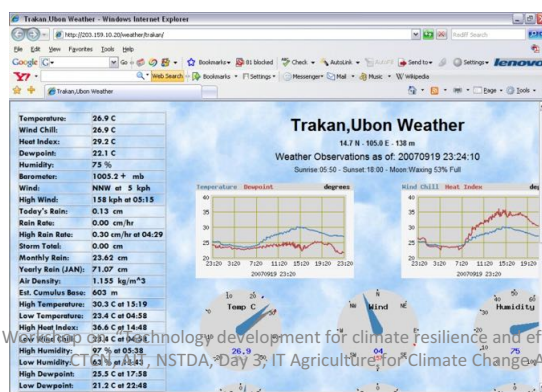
Trakan,Ubon Weather - Windows Internet Explorer

http://203.159.10.20/weather/trakan/

RediFF Search

File Edit View Favorites Tools Help

Go Bookmarks 81 blocked Check AutoLink AutoFill Send to Settings lenovo

Web Search Bookmarks Settings Messenger Mail Music Wikipedia

Trakan,Ubon Weather

Page Tools

| Temperature: | 26.9 C |
|---|---|
| Wind Chill: | 26.9 C |
| Heat Index: | 29.2 C |
| Dewpoint: | 22.1 C |
| Humidity: | 75 % |
| Barometer: | 1005.2 + mb |
| Wind: | NNW at 5 kph |
| High Wind: | 158 kph at 05:15 |
| Today's Rain: | 0.13 cm |
| Rain Rate: | 0.00 cm/hr |
| High Rain Rate: | 0.30 cm/hr at 04:29 |
| Storm Total: | 0.00 cm |
| Monthly Rain: | 23.62 cm |
| Yearly Rain (JAN): | 71.07 cm |
| Air Density: | 1.153 kg/m^3 |
| Est. Cumulus Base: | 603 m |
| High Temperature: | 30.3 C at 15:19 |
| Low Temperature: | 23.4 C at 04:58 |
| High Heat Index: | 36.6 C at 14:48 |
| Low Wind Chill: | 23.4 C at 04:58 |
| High Humidity: | 97 % at 05:38 |
| Low Humidity: | 61 % at 14:43 |
| High Dewpoint: | 25.5 C at 17:58 |
| Low Dewpoint: | 21.2 C at 22:48 |

Trakan,Ubon Weather

14.7 N - 105.0 E - 138 m

Weather Observations as of: 20070919 23:24:10

Sunrise 05:50 - Sunset 18:00 - Moon Waxing 53% Full

Temperature Dewpoint degrees

40
35
30
25
20

23:20 3:20 7:20 11:20 15:20 19:20 23:20

20070919 23:20

Wind Chill Heat Index degrees

40
35
30
25
20

23:20 3:20

Temp C

26.9

Wind

04

Humidity

75

Workshop on technology development for climate resilience and ef
CTEC, NSTDA, Day 3, IT Agriculture for Climate Change A